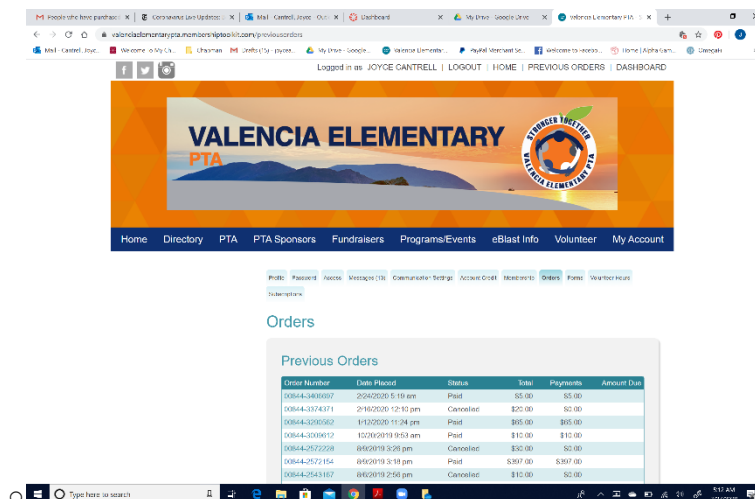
People who have purchased | Coronavirus Live Updates | Mail - Cantrell, Joyce - Out | Dashboard | My Drive - Google Drive | Valencia Elementary PTA

valenciaelementarypta.membershiptoolkit.com/previousorders

Mail - Cantrell, Joyce | Welcome to My Ch... | Chairman | Drafts (15) - jwycea... | My Drive - Google... | Valencia Elementar... | PayPal Merchant Se... | Welcome to Faceb... | Home | Alpha Gam... | Grouplab

Logged in as JOYCE CANTRELL | LOGOUT | HOME | PREVIOUS ORDERS | DASHBOARD

VALENCIA ELEMENTARY
PTA

STRONGER TOGETHER
VALENCIA ELEMENTARY PTA

Home | Directory | PTA | PTA Sponsors | Fundraisers | Programs/Events | eBlast Info | Volunteer | My Account

Profile | Password | Access | Messages (10) | Communication Settings | Account Credit | Membership | Orders | Forms | Volunteer Hours | Subscriptions

Orders

Previous Orders

| Order Number | Date Placed | Status | Total | Payments | Amount Due |
|---|---|---|---|---|---|
| 00844-3406697 | 2/24/2020 5:19 am | Paid | $5.00 | $5.00 | |
| 00844-3374371 | 2/16/2020 12:10 pm | Cancelled | $20.00 | $0.00 | |
| 00844-3290582 | 1/12/2020 11:24 pm | Paid | $65.00 | $65.00 | |
| 00844-3009812 | 10/20/2019 9:53 am | Paid | $10.00 | $10.00 | |
| 00844-2572228 | 8/9/2019 3:26 pm | Cancelled | $30.00 | $0.00 | |
| 00844-2572154 | 8/9/2019 3:18 pm | Paid | $397.00 | $397.00 | |
| 00844-2543167 | 8/8/2019 2:56 pm | Cancelled | $10.00 | $0.00 | |

Type here to search

5:17 AM